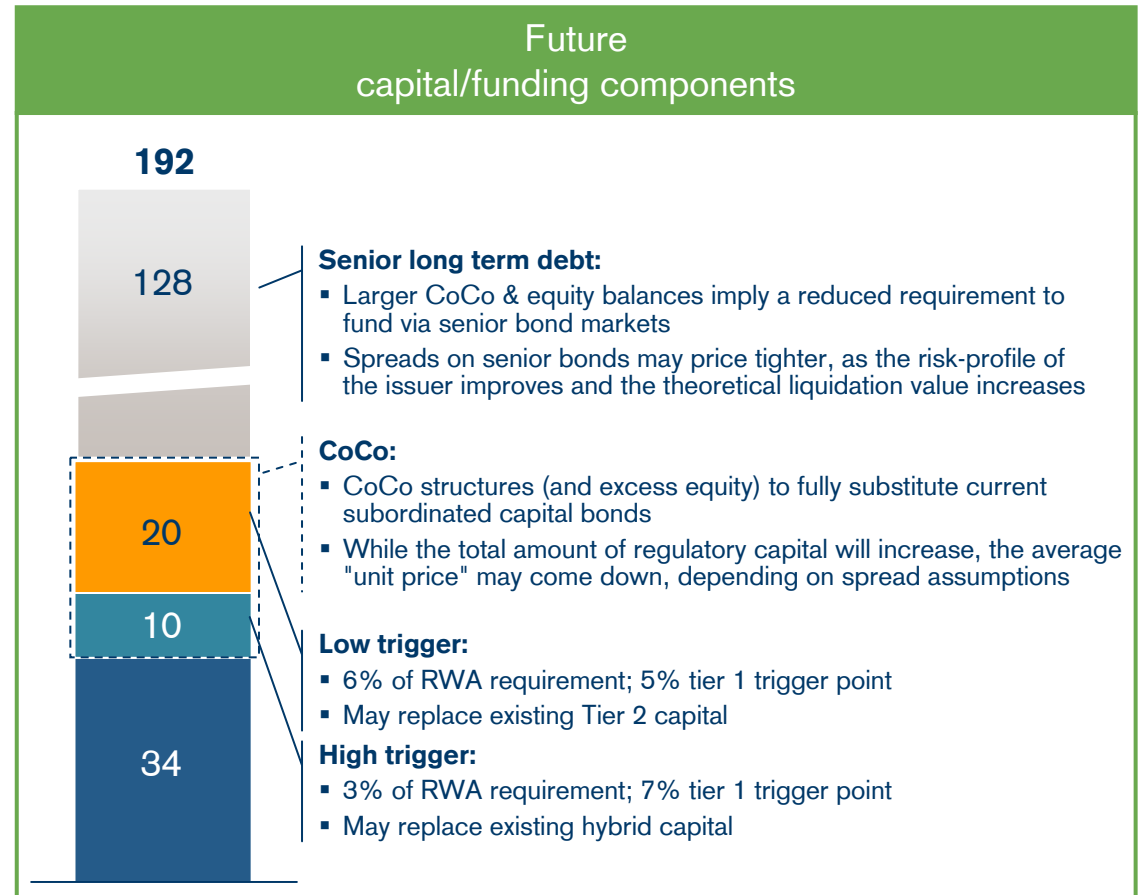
Future
capital/funding components

192

128

20

10

34

Senior long term debt:
▪ Larger CoCo & equity balances imply a reduced requirement to fund via senior bond markets
▪ Spreads on senior bonds may price tighter, as the risk-profile of the issuer improves and the theoretical liquidation value increases

CoCo:
▪ CoCo structures (and excess equity) to fully substitute current subordinated capital bonds
▪ While the total amount of regulatory capital will increase, the average "unit price" may come down, depending on spread assumptions

Low trigger:
▪ 6% of RWA requirement; 5% tier 1 trigger point
▪ May replace existing Tier 2 capital

High trigger:
▪ 3% of RWA requirement; 7% tier 1 trigger point
▪ May replace existing hybrid capital